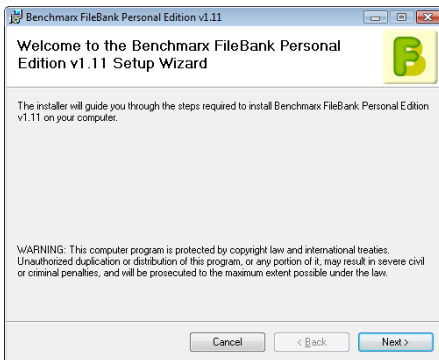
Benchmarx FileBank Personal Edition v1.11

Welcome to the Benchmarx FileBank Personal Edition v1.11 Setup Wizard

B

The installer will guide you through the steps required to install Benchmarx FileBank Personal Edition v1.11 on your computer.

WARNING: This computer program is protected by copyright law and international treaties. Unauthorized duplication or distribution of this program, or any portion of it, may result in severe civil or criminal penalties, and will be prosecuted to the maximum extent possible under the law.

Cancel
< Back
Next >